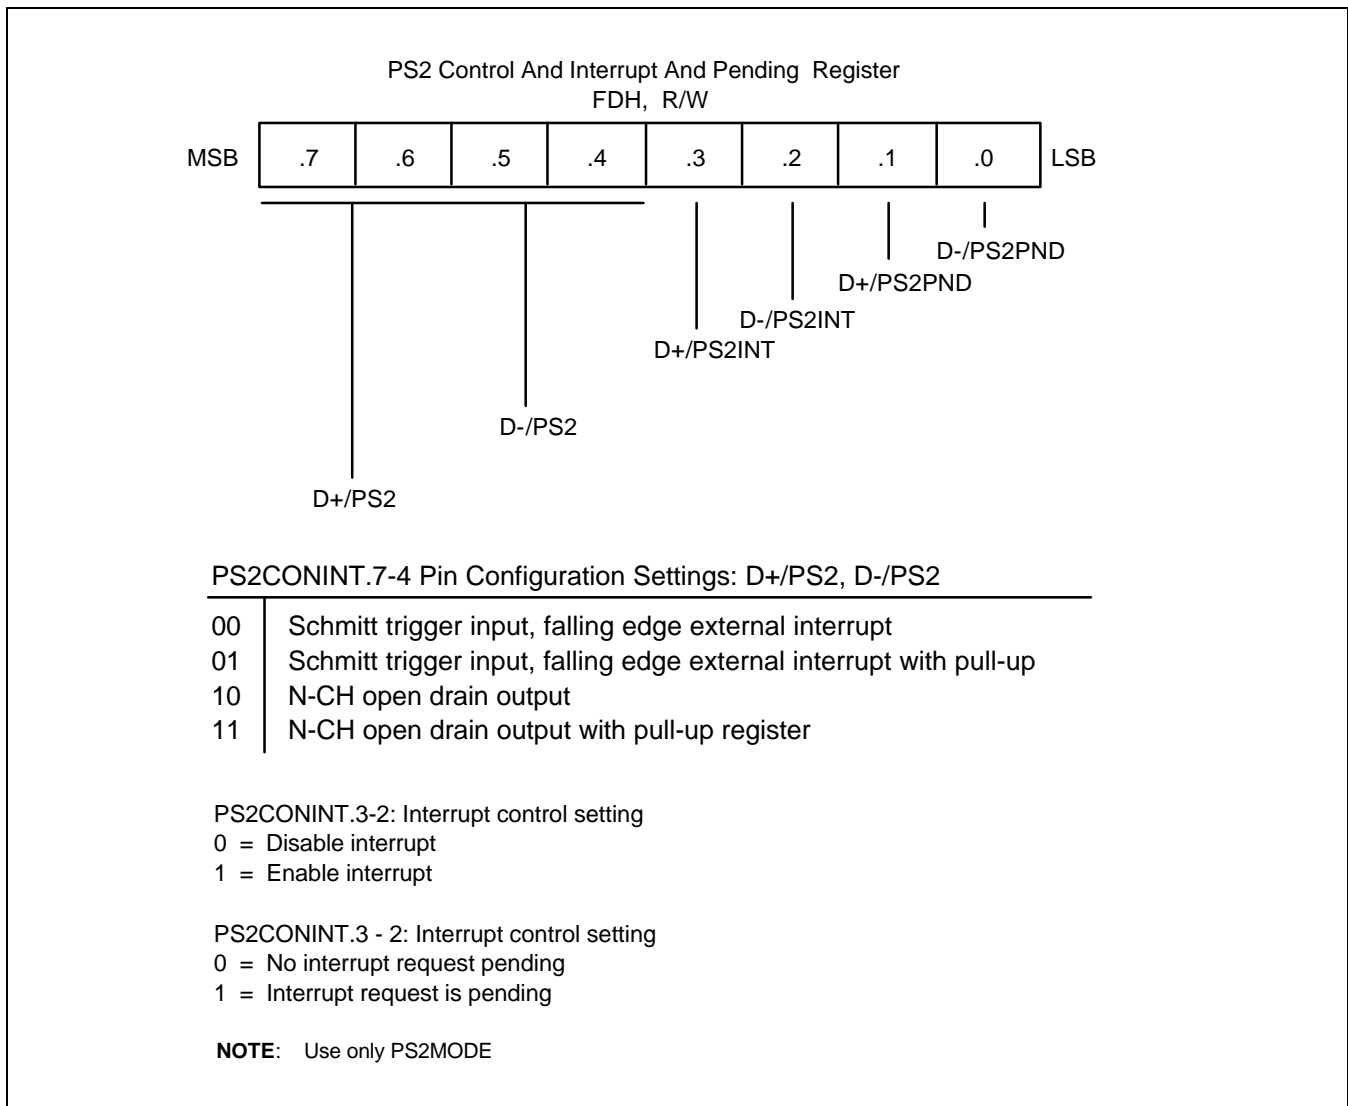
PS2 Control And Interrupt And Pending Register
FDH, R/W

| MSB | .7 | .6 | .5 | .4 | .3 | .2 | .1 | .0 | LSB |
|---|---|---|---|---|---|---|---|---|---|

D-/PS2PND
D+/PS2PND
D-/PS2INT
D+/PS2INT
D-/PS2
D+/PS2

PS2CONINT.7-4 Pin Configuration Settings: D+/PS2, D-/PS2

00 Schmitt trigger input, falling edge external interrupt
01 Schmitt trigger input, falling edge external interrupt with pull-up
10 N-CH open drain output
11 N-CH open drain output with pull-up register

PS2CONINT.3-2: Interrupt control setting
0 = Disable interrupt
1 = Enable interrupt

PS2CONINT.3 - 2: Interrupt control setting
0 = No interrupt request pending
1 = Interrupt request is pending

NOTE: Use only PS2MODE